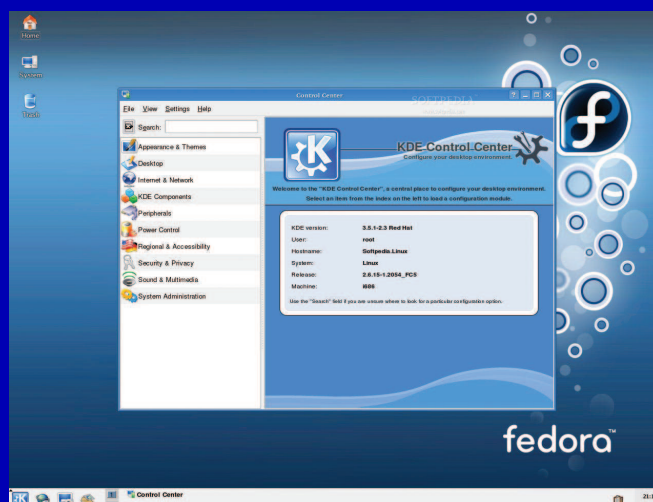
Home

System

Trash

Control Center

SOFTPEDIA

File View Settings Help

Search:

Appearance & Themes
Desktop
Internet & Network
KDE Components
Peripherals
Power Control
Regional & Accessibility
Security & Privacy
Sound & Multimedia
System Administration

KDE Control Center
Configure your desktop environment.

Welcome to the "KDE Control Center", a central place to configure your desktop environment.
Select an item from the index on the left to load a configuration module.

| | |
|---|---|
| KDE version: | 3.5.1-2.3 Red Hat |
| User: | root |
| Hostname: | Softpedia.Linux |
| System: | Linux |
| Release: | 2.6.15-1.2054_FC5 |
| Machine: | i686 |

Use the "Search" field if you are unsure where to look for a particular configuration option.

fedora™

Control Center

21: